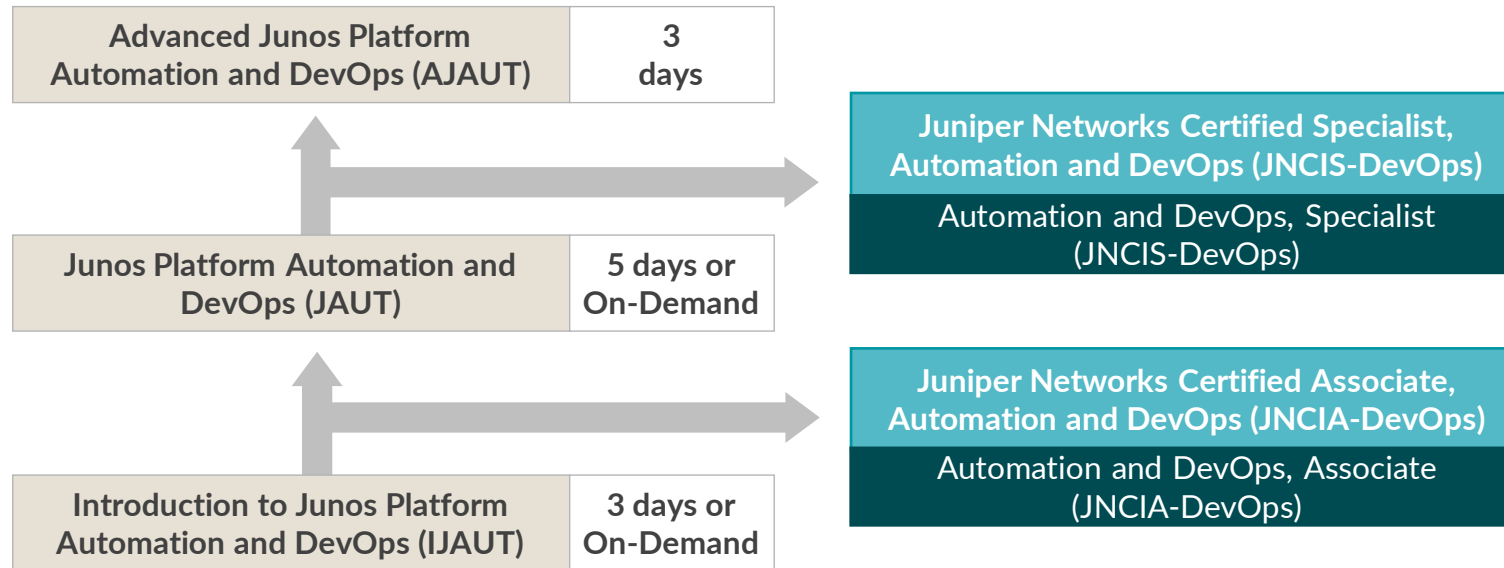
Advanced Junos Platform Automation and DevOps (AJAUT)

3 days

Juniper Networks Certified Specialist, Automation and DevOps (JNCIS-DevOps)

Automation and DevOps, Specialist (JNCIS-DevOps)

Junos Platform Automation and DevOps (JAUT)

5 days or On-Demand

Juniper Networks Certified Associate, Automation and DevOps (JNCIA-DevOps)

Automation and DevOps, Associate (JNCIA-DevOps)

Introduction to Junos Platform Automation and DevOps (IJAUT)

3 days or On-Demand